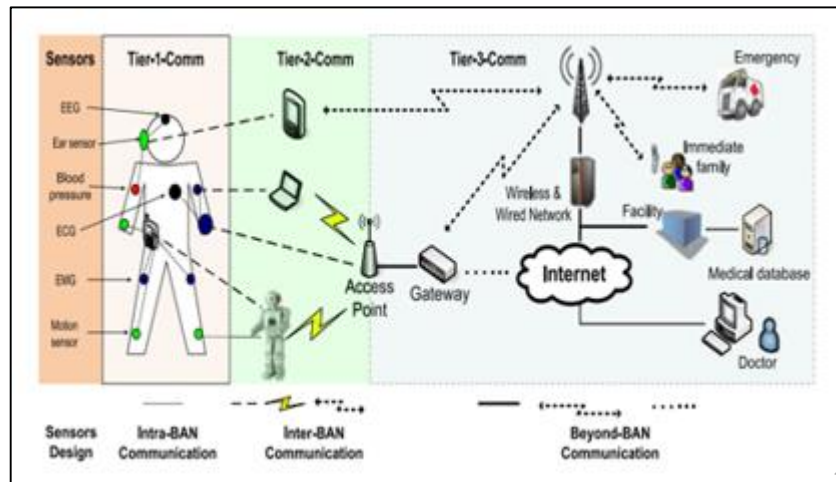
Sensors

Tier-1-Comm

Tier-2-Comm

Tier-3-Comm

EEG

Ear sensor

Blood pressure

ECG

EMG

Motion sensor

Emergency

Immediate family

Wireless & Wired Network

Facility

Medical database

Access Point

Gateway

Internet

Doctor

Sensors Design

Intra-BAN Communication

Inter-BAN Communication

Beyond-BAN Communication